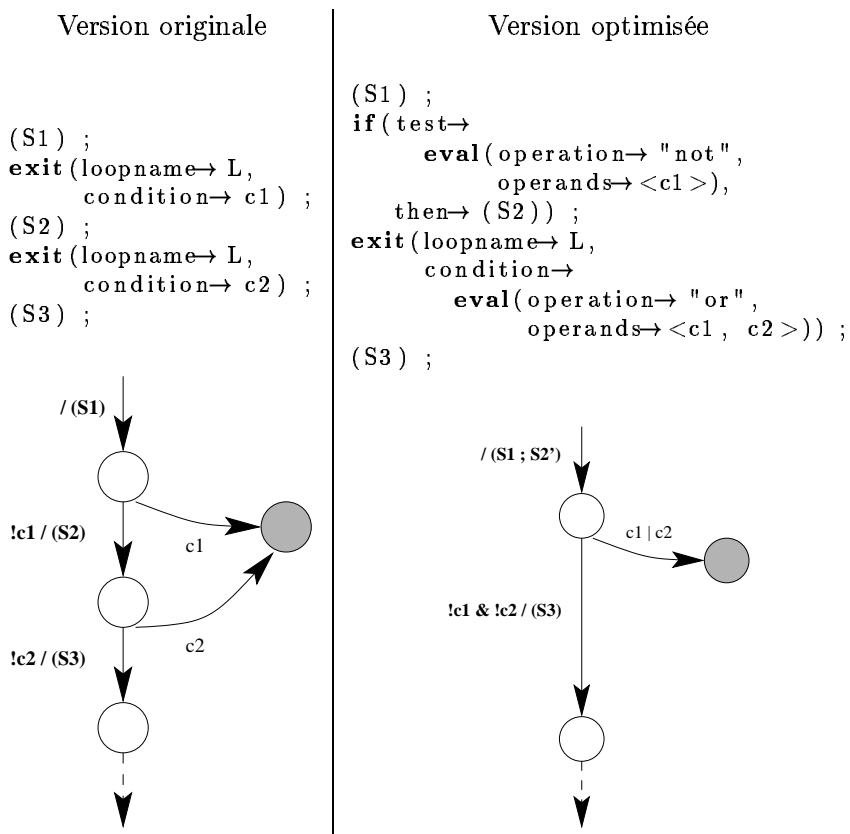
Version originale

(S1) ;
**exit** (loopname→ L,
condition→ c1) ;
(S2) ;
**exit** (loopname→ L,
condition→ c2) ;
(S3) ;

/ (S1)
!c1 / (S2)
c1
!c2 / (S3)
c2

Version optimisée

(S1) ;
**if** (test→
**eval** (operation→ "not",
operands→ <c1>),
then→ (S2)) ;
**exit** (loopname→ L,
condition→
**eval** (operation→ "or",
operands→ <c1, c2>)) ;
(S3) ;

/ (S1 ; S2')
c1 | c2
!c1 & !c2 / (S3)